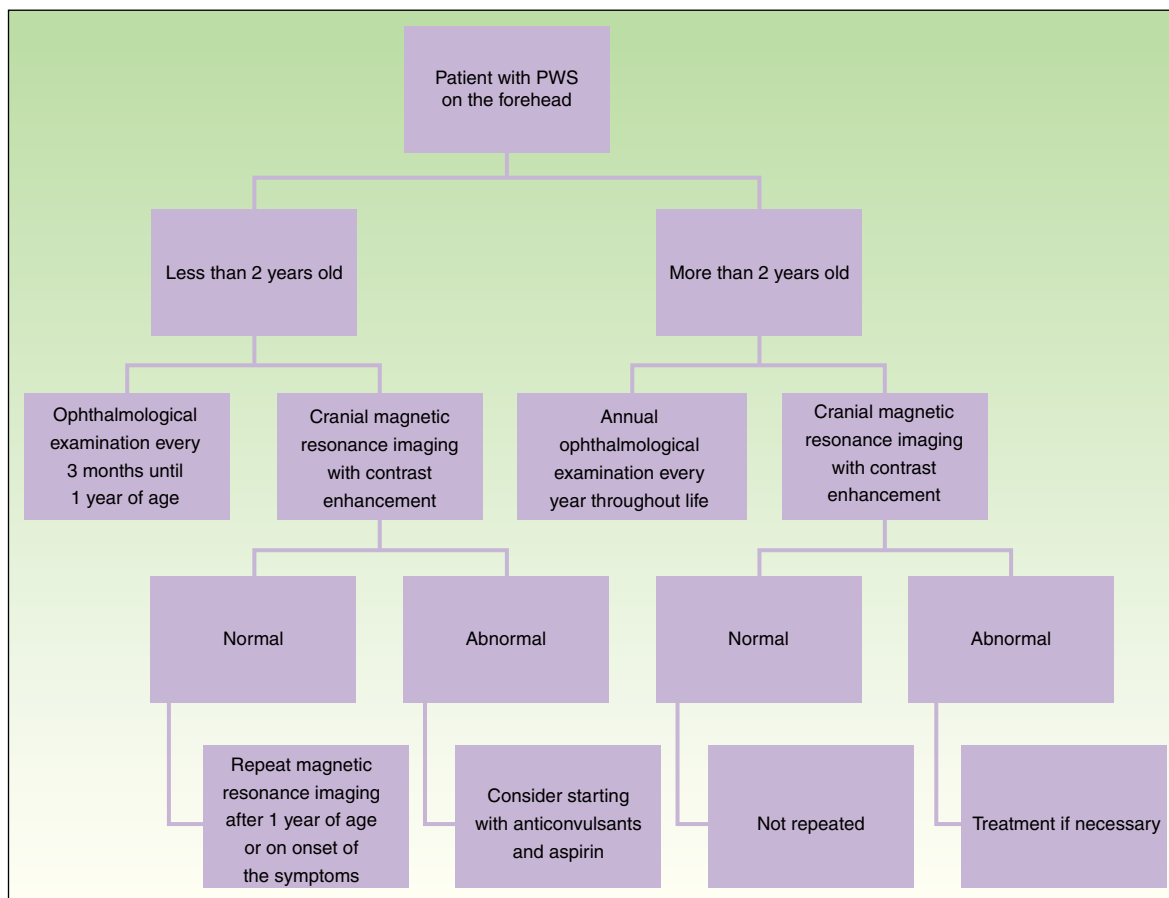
Patient with PWS on the forehead

Less than 2 years old

More than 2 years old

Ophthalmological examination every 3 months until 1 year of age

Cranial magnetic resonance imaging with contrast enhancement

Annual ophthalmological examination every year throughout life

Cranial magnetic resonance imaging with contrast enhancement

Normal

Abnormal

Normal

Abnormal

Repeat magnetic resonance imaging after 1 year of age or on onset of the symptoms

Consider starting with anticonvulsants and aspirin

Not repeated

Treatment if necessary